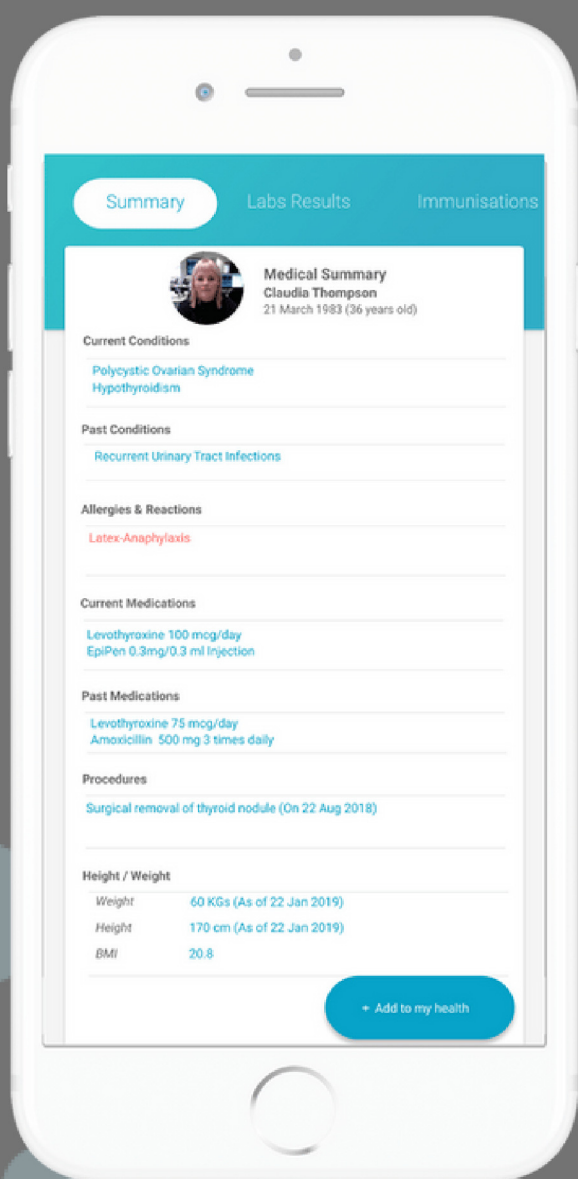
Summary Labs Results Immunisations

Medical Summary
Claudia Thompson
21 March 1983 (36 years old)

Current Conditions

Polycystic Ovarian Syndrome
Hypothyroidism

Past Conditions

Recurrent Urinary Tract Infections

Allergies & Reactions

Latex-Anaphylaxis

Current Medications

Levothyroxine 100 mcg/day
EpiPen 0.3mg/0.3 ml Injection

Past Medications

Levothyroxine 75 mcg/day
Amoxicillin 500 mg 3 times daily

Procedures

Surgical removal of thyroid nodule (On 22 Aug 2018)

Height / Weight

| | |
|---|---|
| Weight | 60 KGs (As of 22 Jan 2019) |
| Height | 170 cm (As of 22 Jan 2019) |
| BMI | 20.8 |

+ Add to my health